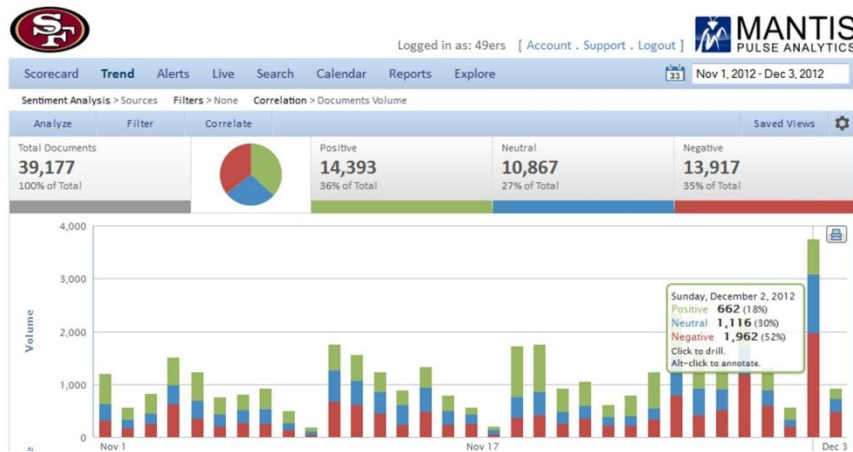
SF

Logged in as: 49ers [ Account . Support . Logout ]

MANTIS PULSE ANALYTICS

Scorecard Trend Alerts Live Search Calendar Reports Explore

23 Nov 1, 2012 - Dec 3, 2012

Sentiment Analysis > Sources Filters > None Correlation > Documents Volume

Analyze Filter Correlate Saved Views

Total Documents
39,177
100% of Total

Positive
14,393
36% of Total

Neutral
10,867
27% of Total

Negative
13,917
35% of Total

4,000
3,000
2,000
1,000
0

Volume

Sunday, December 2, 2012
Positive 662 (18%)
Neutral 1,116 (30%)
Negative 1,962 (52%)
Click to drill.
Alt-click to annotate.

Nov 1 Nov 17 Dec 3